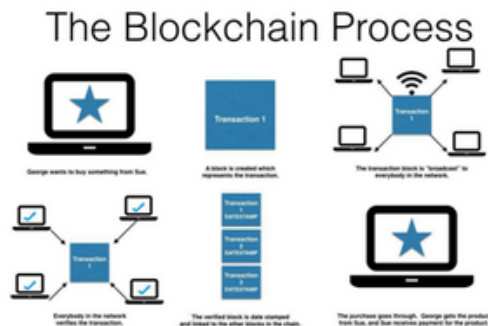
The Blockchain Process

George wants to buy something from Sue.

Transaction 1

A block is created which represents the transaction.

Transaction 1

The transaction block is "broadcast" to everybody in the network.

Transaction 1

Everybody in the network verifies the transaction.

Transaction 1 DATESTAMP

Transaction 2 DATESTAMP

Transaction 3 DATESTAMP

The verified block is date stamped and linked to the other blocks in the chain.

The purchase goes through. George gets the product from Sue, and Sue receives payment for the product.